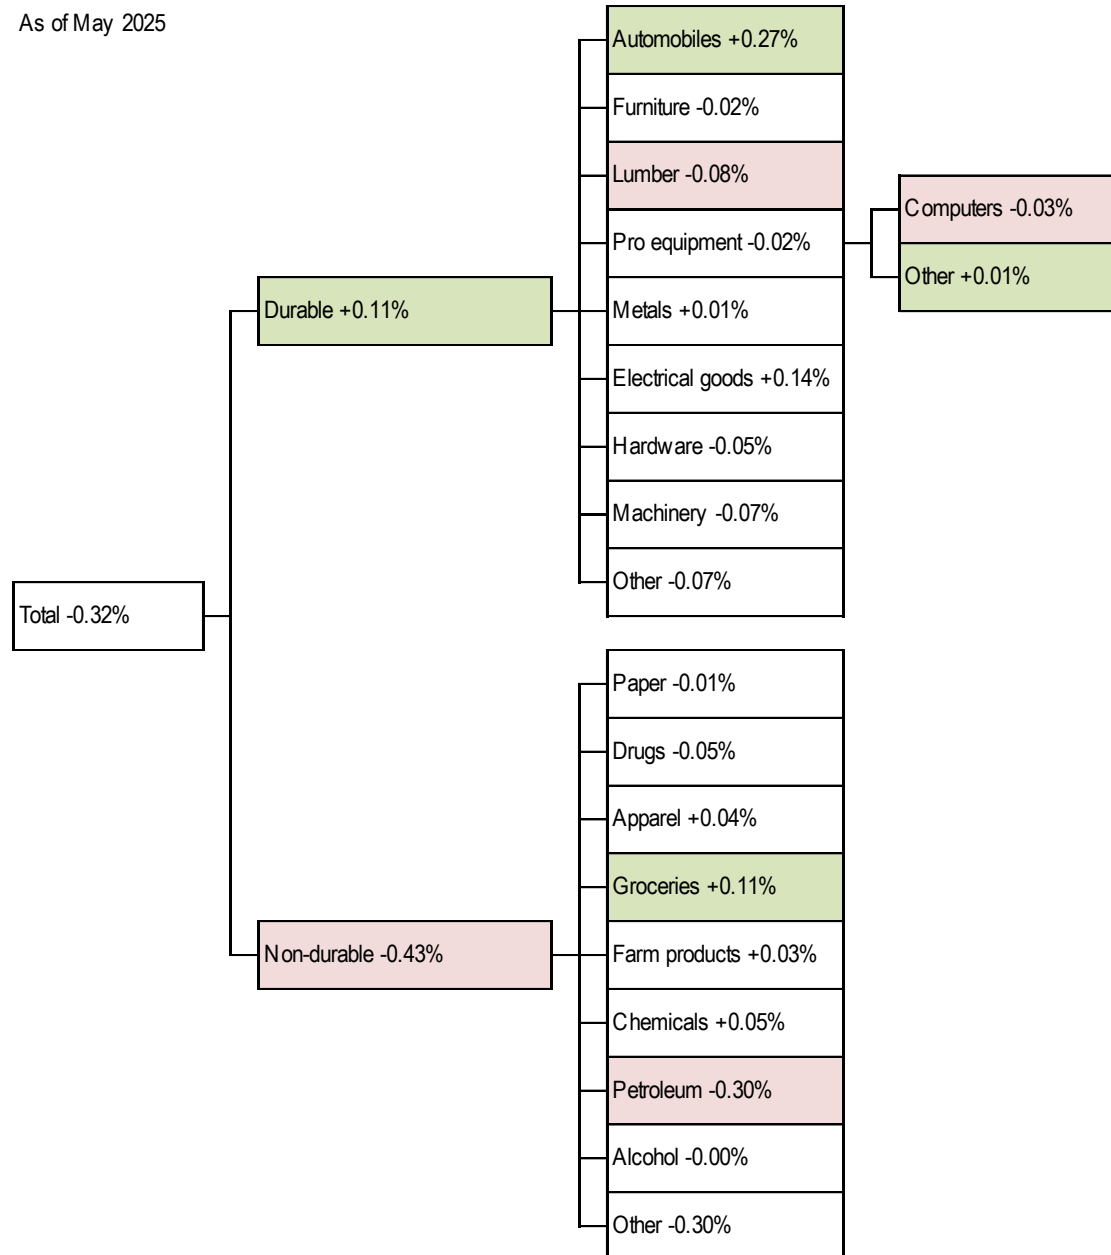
As of May 2025

Total -0.32%

Durable +0.11%

Automobiles +0.27%
Furniture -0.02%
Lumber -0.08%
Pro equipment -0.02%
Metals +0.01%
Electrical goods +0.14%
Hardware -0.05%
Machinery -0.07%
Other -0.07%

Computers -0.03%
Other +0.01%

Non-durable -0.43%

Paper -0.01%
Drugs -0.05%
Apparel +0.04%
Groceries +0.11%
Farm products +0.03%
Chemicals +0.05%
Petroleum -0.30%
Alcohol -0.00%
Other -0.30%